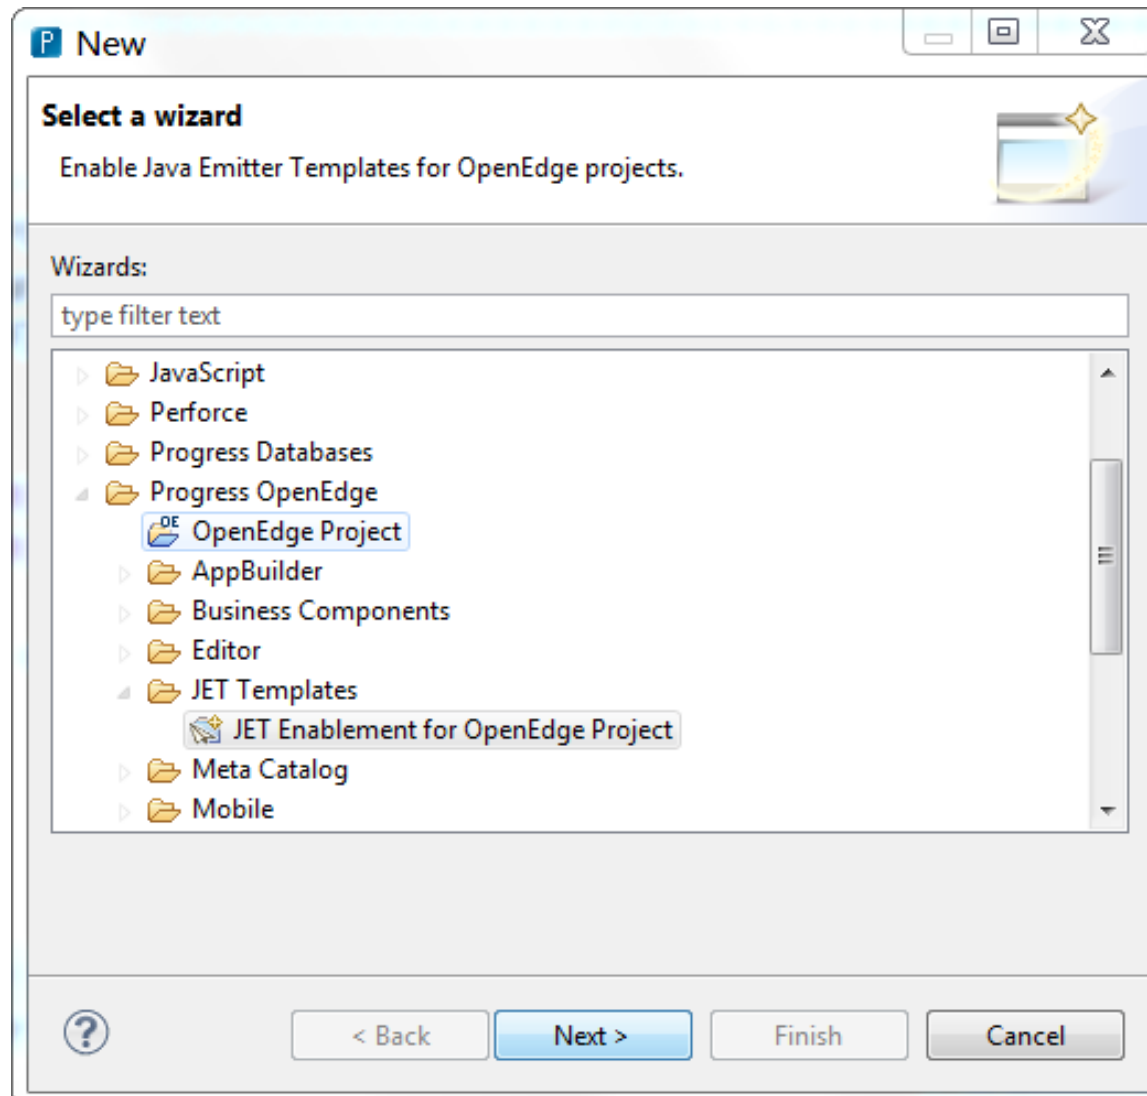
P New

Select a wizard

Enable Java Emitter Templates for OpenEdge projects.

Wizards:

type filter text

JavaScript
Perforce
Progress Databases
Progress OpenEdge
OE OpenEdge Project
AppBuilder
Business Components
Editor
JET Templates
JET Enablement for OpenEdge Project
Meta Catalog
Mobile

?

< Back

Next >

Finish

Cancel